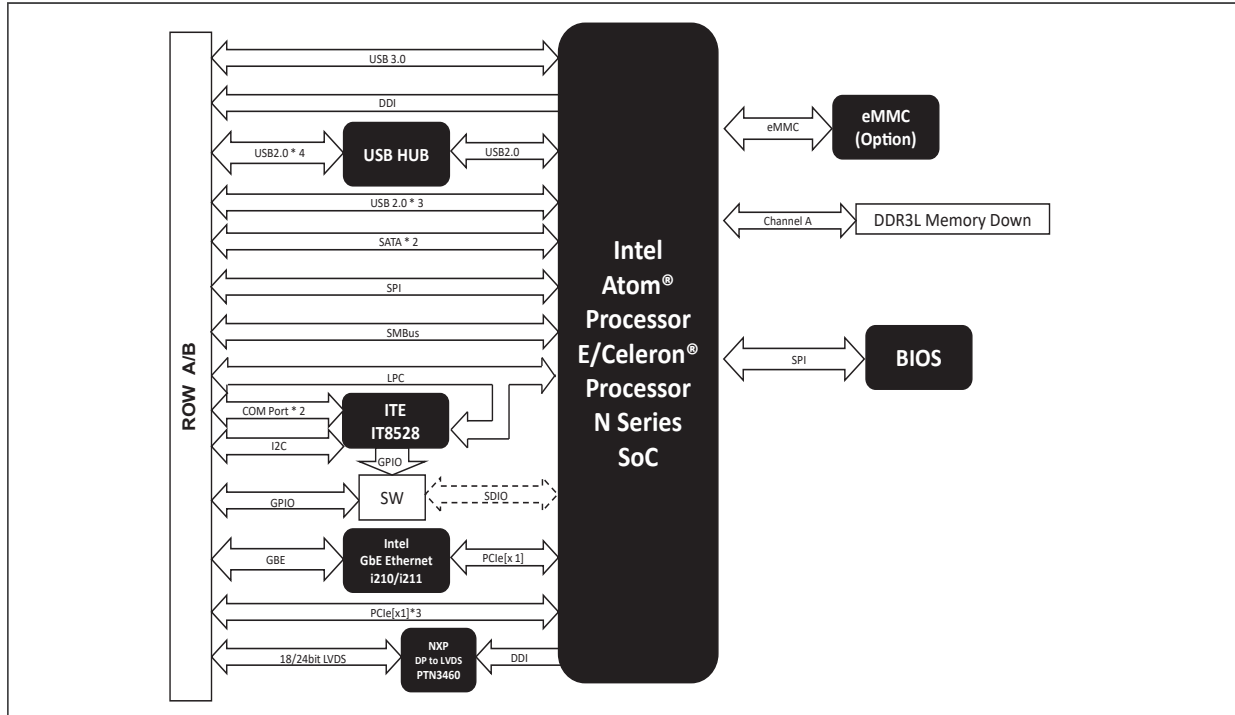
ROW A/B

USB 3.0

DDI

USB2.0 * 4

USB HUB

USB2.0

USB 2.0 * 3

SATA * 2

SPI

SMBus

LPC

COM Port * 2

ITE IT8528

I2C

GPIO

GPIO

SW

SDIO

GBE

Intel GbE Ethernet i210/i211

PCIe[x 1]

PCIe[x1]*3

18/24bit LVDS

NXP DP to LVDS PTN3460

DDI

Intel Atom® Processor E/Celeron® Processor N Series SoC

eMMC

eMMC (Option)

Channel A

DDR3L Memory Down

SPI

BIOS